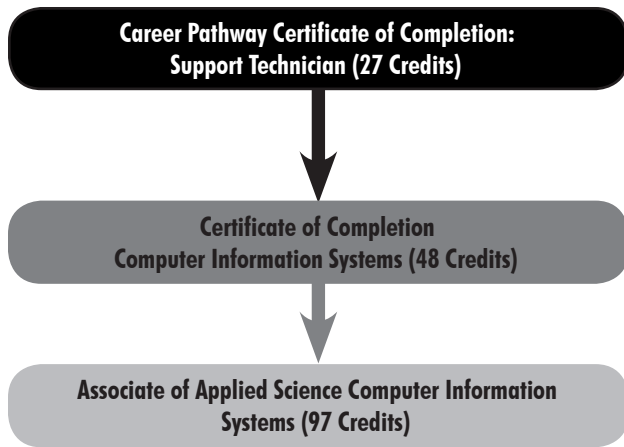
Career Pathway Certificate of Completion: Support Technician (27 Credits)

Certificate of Completion Computer Information Systems (48 Credits)

Associate of Applied Science Computer Information Systems (97 Credits)